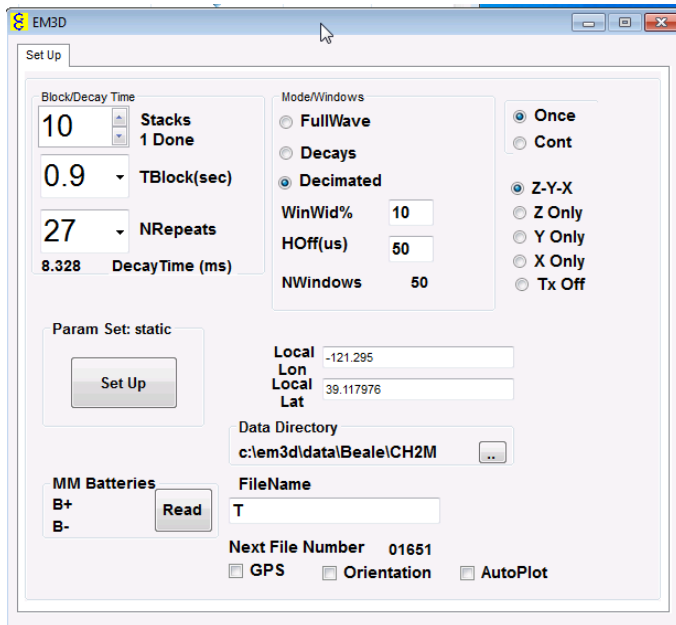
EM3D

Set Up

Block/Decay Time
10
Stacks
1 Done
0.9
TBlock(sec)
27
NRepeats
8.328
DecayTime (ms)

Mode/Windows
FullWave
Decays
Decimated
WinWid%
10
HOff(us)
50
NWindows
50

Once
Cont

Z-Y-X
Z Only
Y Only
X Only
Tx Off

Param Set: static
Set Up

Local Lon
-121.295
Local Lat
39.117976

Data Directory
c:\em3d\data\Beale\CH2M
..

MM Batteries
B+
B-
Read

FileName
T

Next File Number
01651
GPS
Orientation
AutoPlot